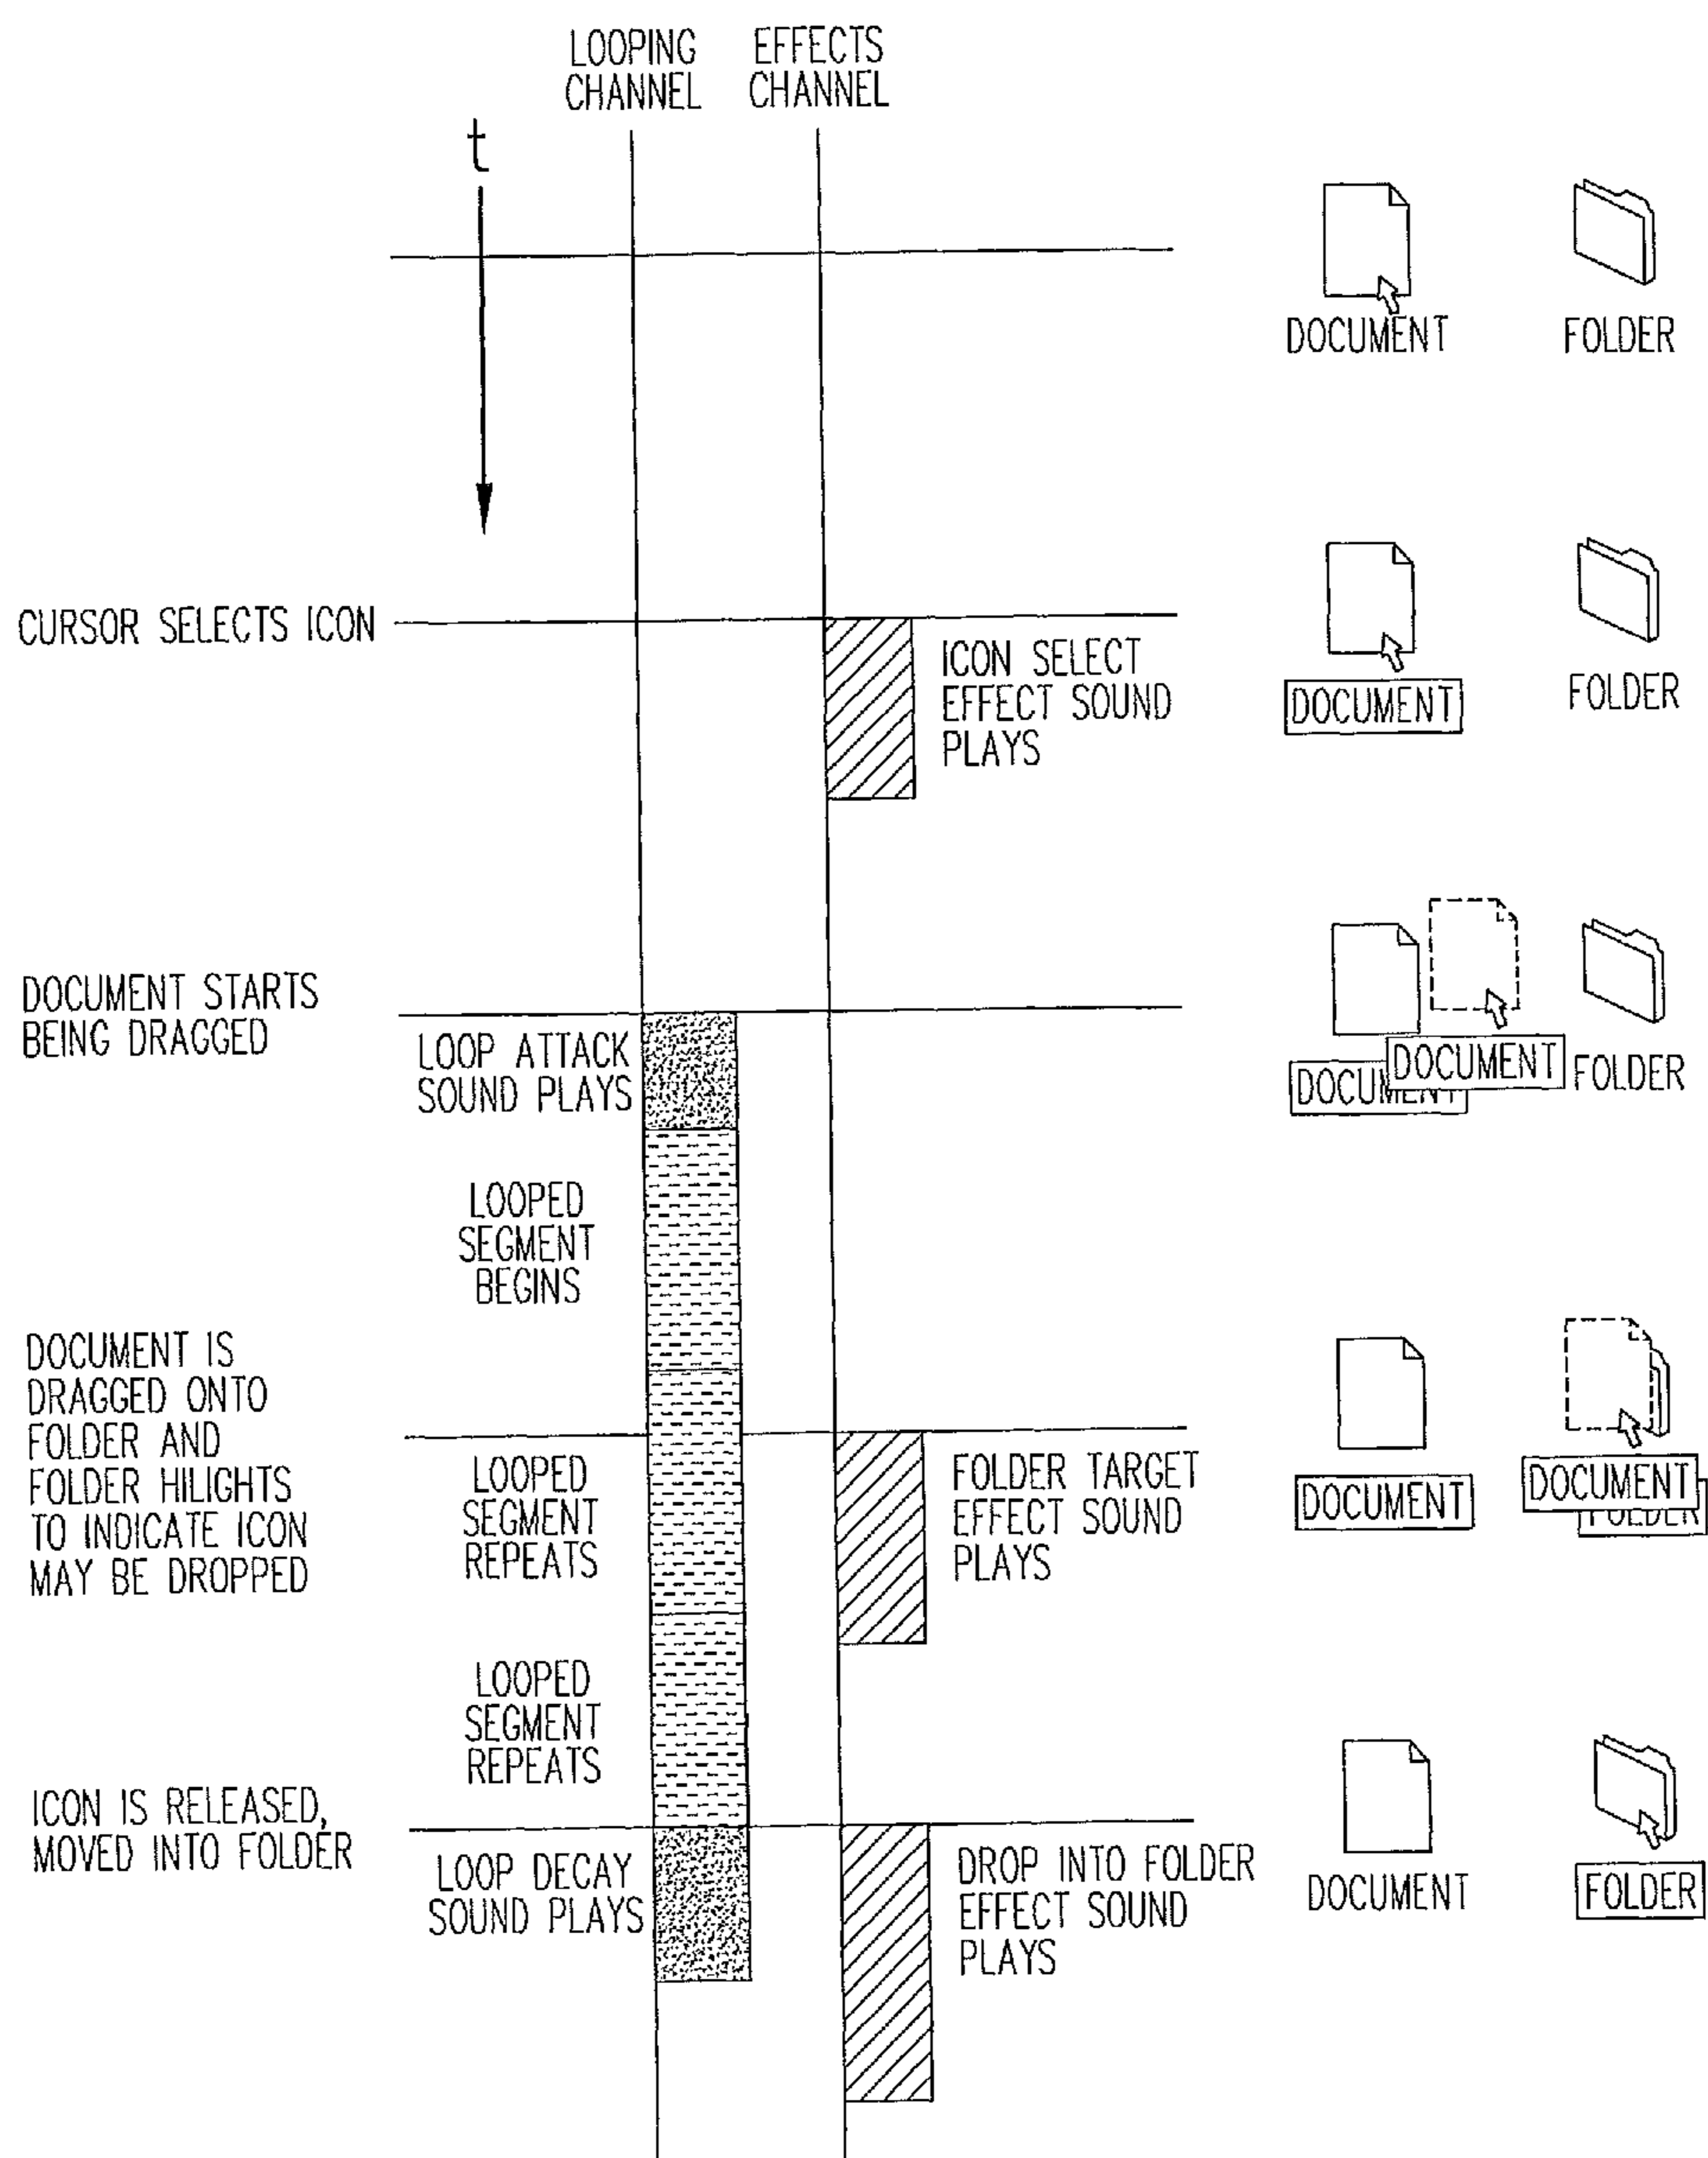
LOOPING CHANNEL

EFFECTS CHANNEL

t

DOCUMENT

FOLDER

CURSOR SELECTS ICON

ICON SELECT EFFECT SOUND PLAYS

DOCUMENT

FOLDER

DOCUMENT STARTS BEING DRAGGED

LOOP ATTACK SOUND PLAYS

DOCU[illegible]

DOCUMENT

FOLDER

LOOPED SEGMENT BEGINS

DOCUMENT IS DRAGGED ONTO FOLDER AND FOLDER HILIGHTS TO INDICATE ICON MAY BE DROPPED

LOOPED SEGMENT REPEATS

FOLDER TARGET EFFECT SOUND PLAYS

DOCUMENT

DOCUMENT

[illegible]

LOOPED SEGMENT REPEATS

ICON IS RELEASED, MOVED INTO FOLDER

LOOP DECAY SOUND PLAYS

DROP INTO FOLDER EFFECT SOUND PLAYS

DOCUMENT

FOLDER